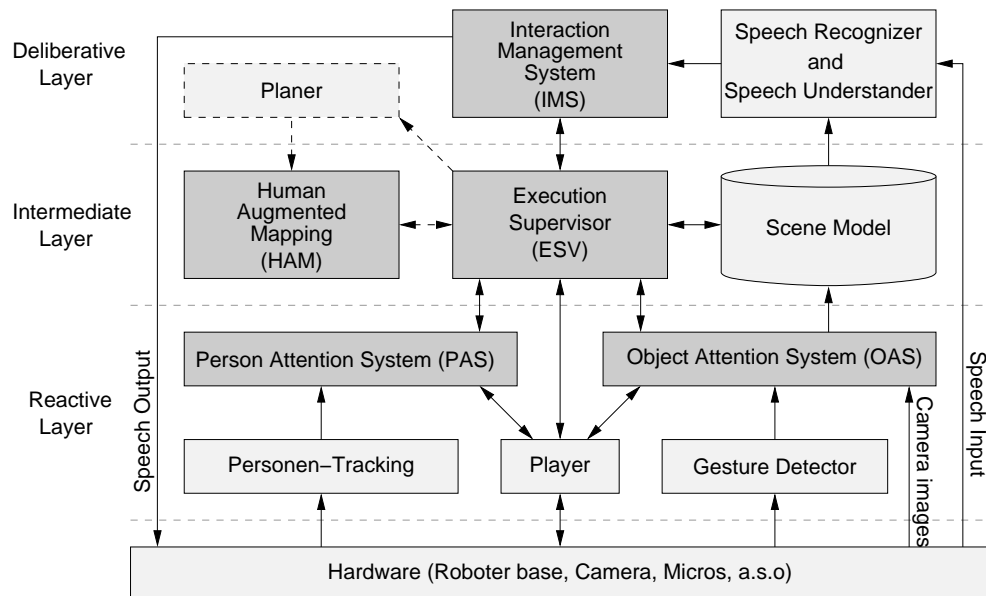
Deliberative Layer

Interaction Management System (IMS)

Speech Recognizer and Speech Understander

Planer

Intermediate Layer

Human Augmented Mapping (HAM)

Execution Supervisor (ESV)

Scene Model

Reactive Layer

Speech Output

Person Attention System (PAS)

Object Attention System (OAS)

Speech Input

Camera images

Personen−Tracking

Player

Gesture Detector

Hardware (Roboter base, Camera, Micros, a.s.o)